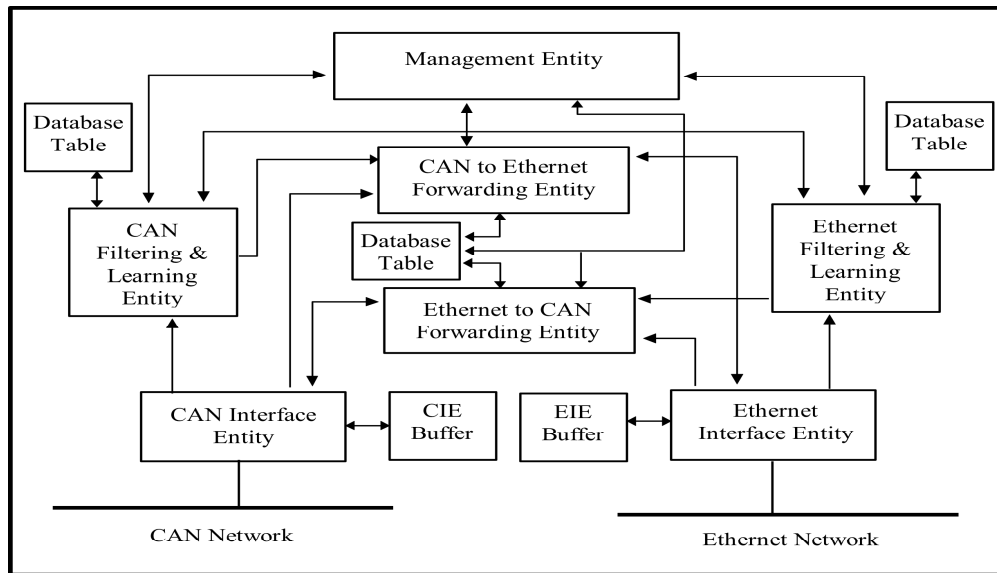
Management Entity

Database Table

CAN to Ethernet Forwarding Entity

Database Table

CAN Filtering & Learning Entity

Database Table

Ethernet Filtering & Learning Entity

Ethernet to CAN Forwarding Entity

CAN Interface Entity

CIE Buffer

EIE Buffer

Ethernet Interface Entity

CAN Network

Ethernet Network